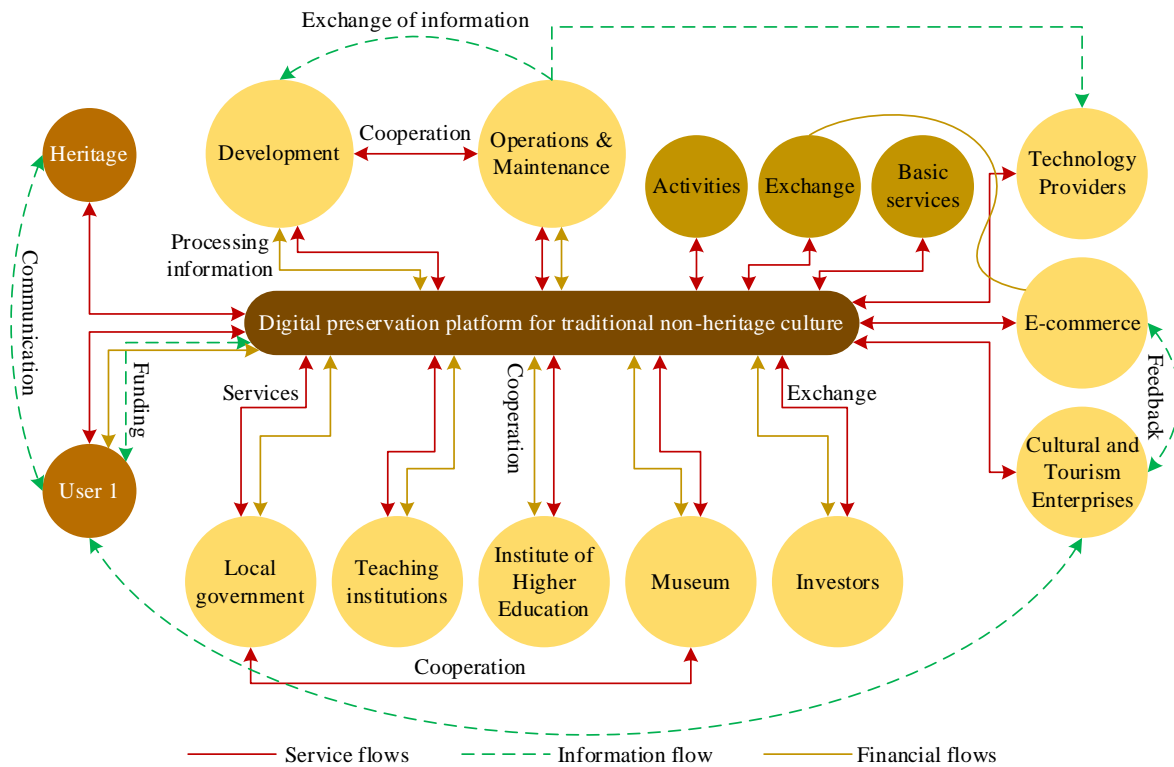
Exchange of information

Development

Cooperation

Operations & Maintenance

Activities

Exchange

Basic services

Technology Providers

Heritage

Communication

Processing information

Digital preservation platform for traditional non-heritage culture

E-commerce

Feedback

Funding

Services

Cooperation

Exchange

Cultural and Tourism Enterprises

User 1

Local government

Teaching institutions

Institute of Higher Education

Museum

Investors

Cooperation

Service flows

Information flow

Financial flows